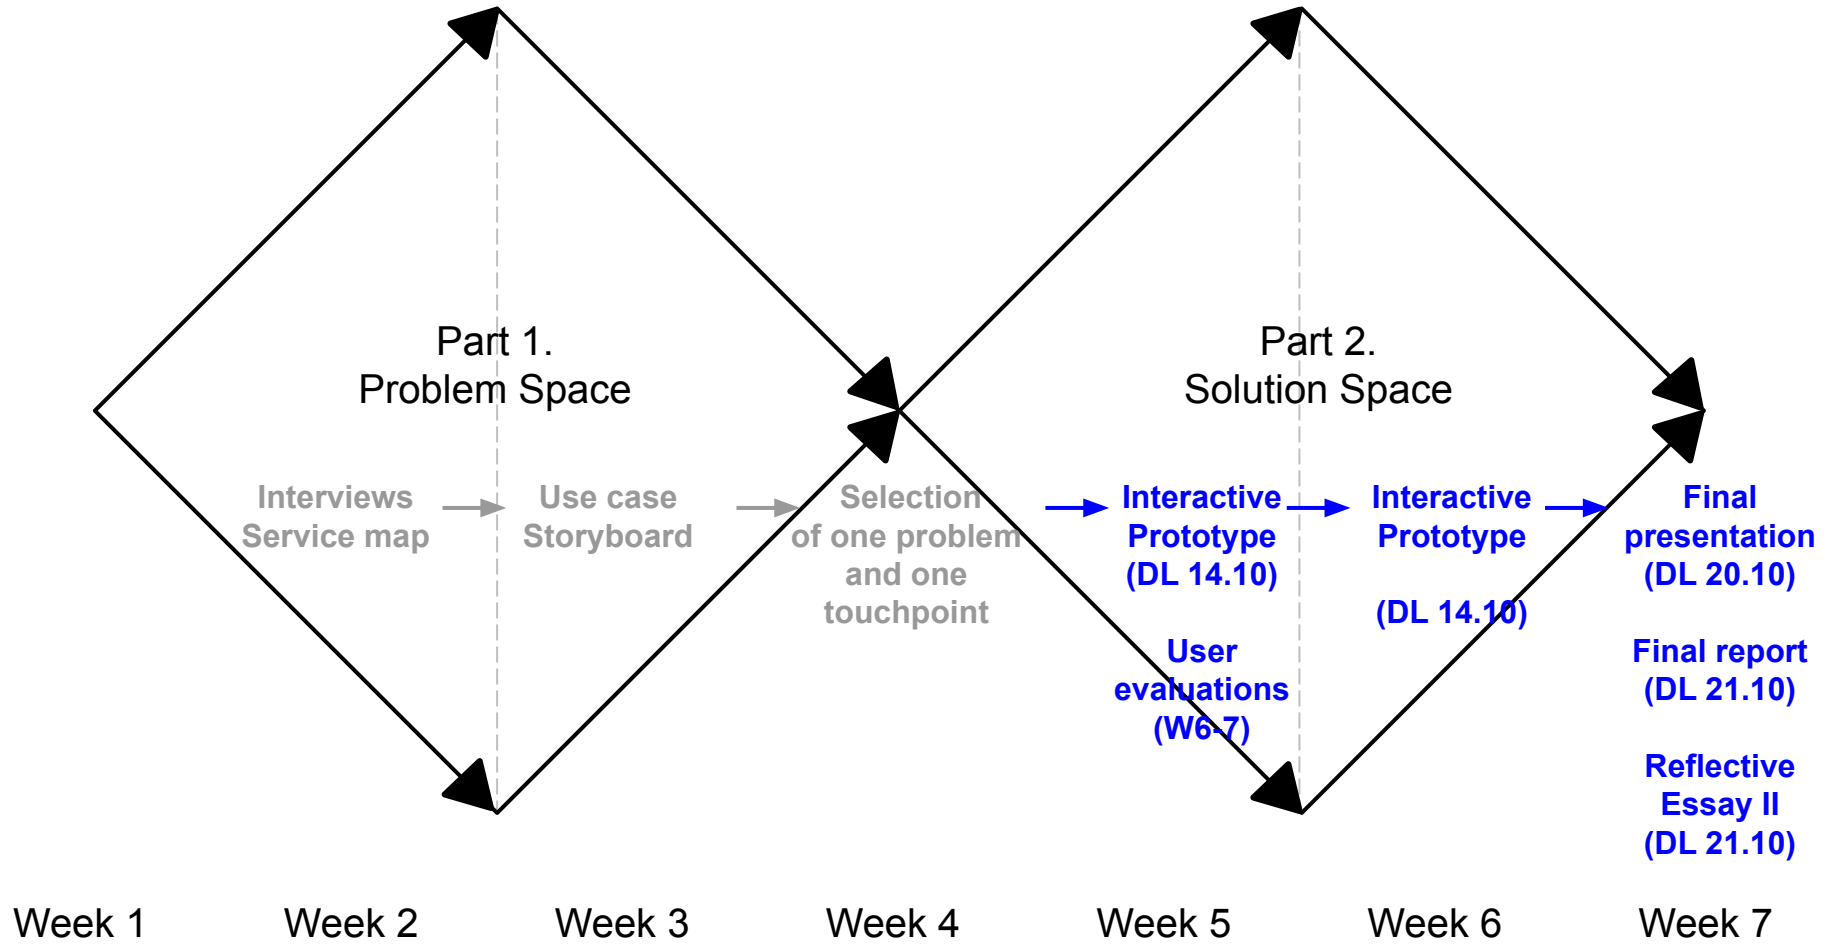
Part 1.
Problem Space

Part 2.
Solution Space

Interviews
Service map

Use case
Storyboard

Selection
of one problem
and one
touchpoint

Interactive
Prototype
(DL 14.10)

User
evaluations
(W6-7)

Interactive
Prototype

(DL 14.10)

Final
presentation
(DL 20.10)

Final report
(DL 21.10)

Reflective
Essay II
(DL 21.10)

Week 1 Week 2 Week 3 Week 4 Week 5 Week 6 Week 7